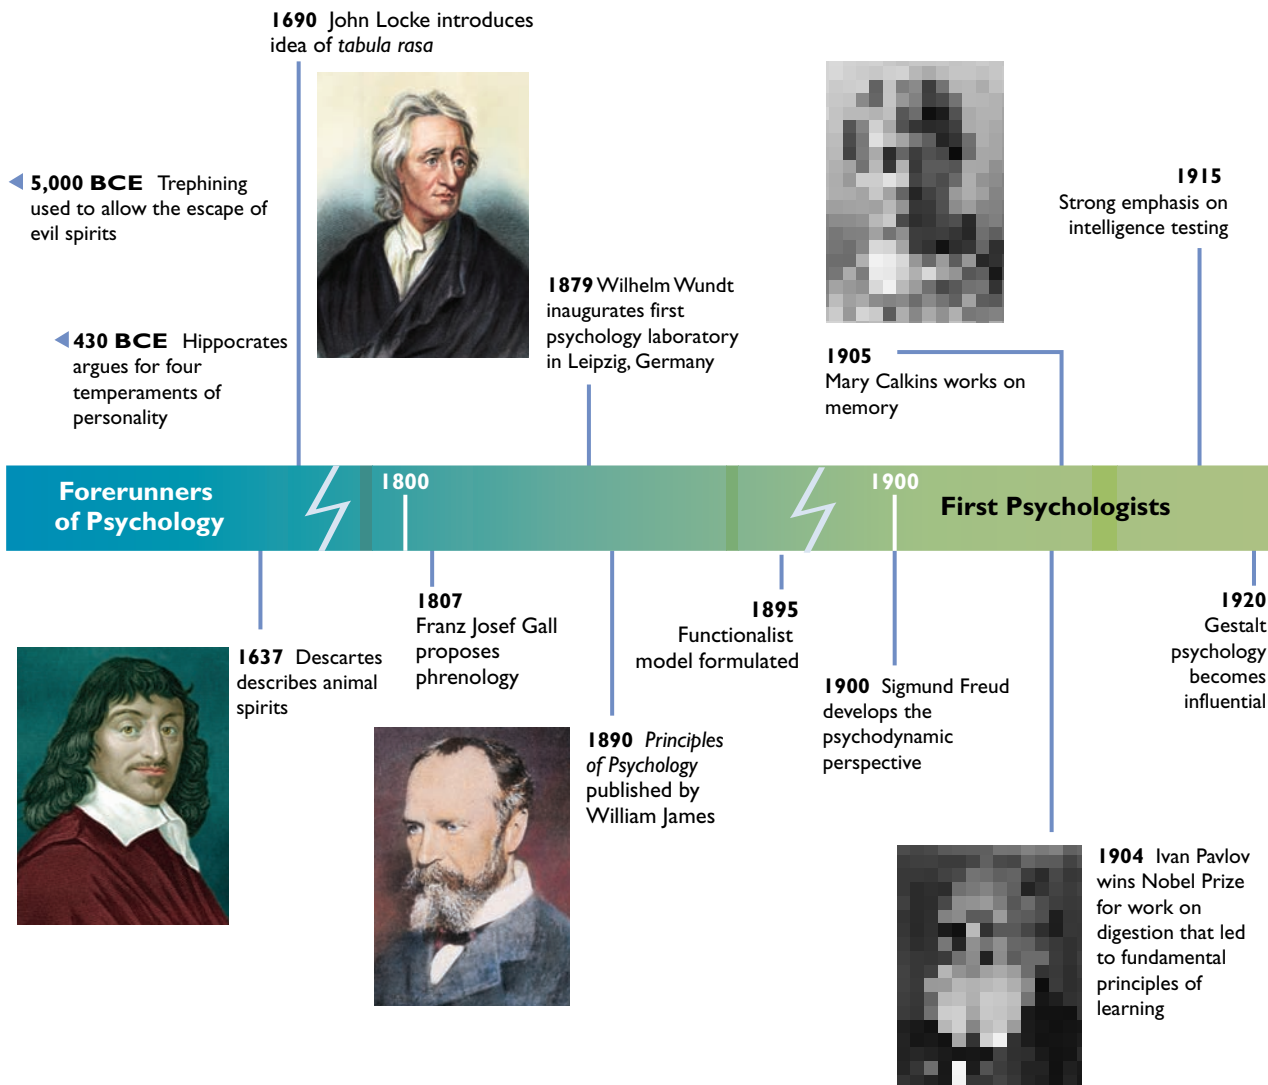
1690 John Locke introduces idea of *tabula rasa*

5,000 BCE Trephining used to allow the escape of evil spirits

430 BCE Hippocrates argues for four temperaments of personality

1879 Wilhelm Wundt inaugurates first psychology laboratory in Leipzig, Germany

1905 Mary Calkins works on memory

1915 Strong emphasis on intelligence testing

Forerunners of Psychology

1800

1900

First Psychologists

1637 Descartes describes animal spirits

1807 Franz Josef Gall proposes phrenology

1890 *Principles of Psychology* published by William James

1895 Functionalist model formulated

1900 Sigmund Freud develops the psychodynamic perspective

1904 Ivan Pavlov wins Nobel Prize for work on digestion that led to fundamental principles of learning

1920 Gestalt psychology becomes influential